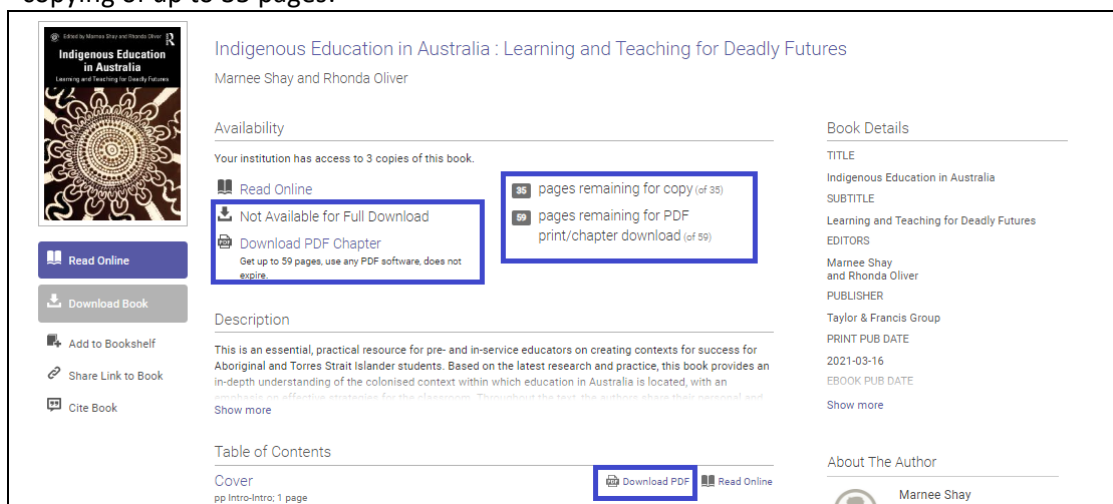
copying of up to 35 pages.

Edited by Marnee Shay and Rhonda Oliver
R
Indigenous Education in Australia
Learning and Teaching for Deadly Futures

Read Online
Download Book
Add to Bookshelf
Share Link to Book
Cite Book

Indigenous Education in Australia : Learning and Teaching for Deadly Futures
Marnee Shay and Rhonda Oliver

Availability
Your institution has access to 3 copies of this book.
Read Online
Not Available for Full Download
Download PDF Chapter
Get up to 59 pages, use any PDF software, does not expire.

35 pages remaining for copy (of 35)
59 pages remaining for PDF print/chapter download (of 59)

Description
This is an essential, practical resource for pre- and in-service educators on creating contexts for success for Aboriginal and Torres Strait Islander students. Based on the latest research and practice, this book provides an in-depth understanding of the colonised context within which education in Australia is located, with an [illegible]
Show more

Table of Contents
Cover
pp Intro-Intro; 1 page
Download PDF
Read Online

Book Details
TITLE
Indigenous Education in Australia
SUBTITLE
Learning and Teaching for Deadly Futures
EDITORS
Marnee Shay
and Rhonda Oliver
PUBLISHER
Taylor & Francis Group
PRINT PUB DATE
2021-03-16
EBOOK PUB DATE
Show more

About The Author
Marnee Shay